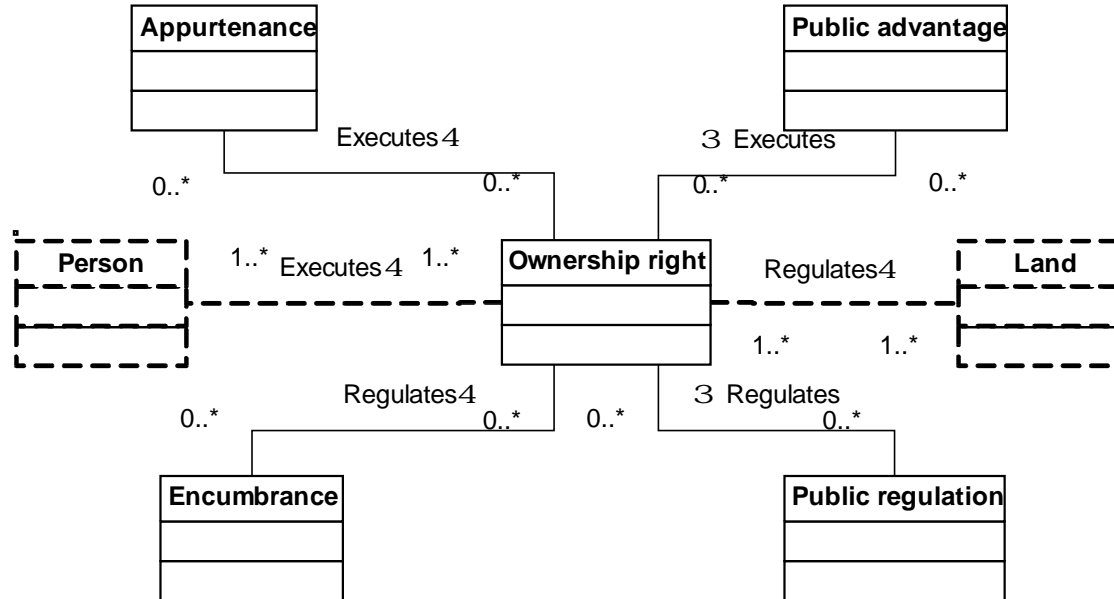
Appurtenance

Public advantage

Executes 4

3 Executes

0..*

0..*

0..*

0..*

Person

1..*

Executes 4

1..*

Ownership right

Regulates 4

Land

1..*

1..*

Regulates 4

3 Regulates

0..*

0..*

0..*

0..*

Encumbrance

Public regulation